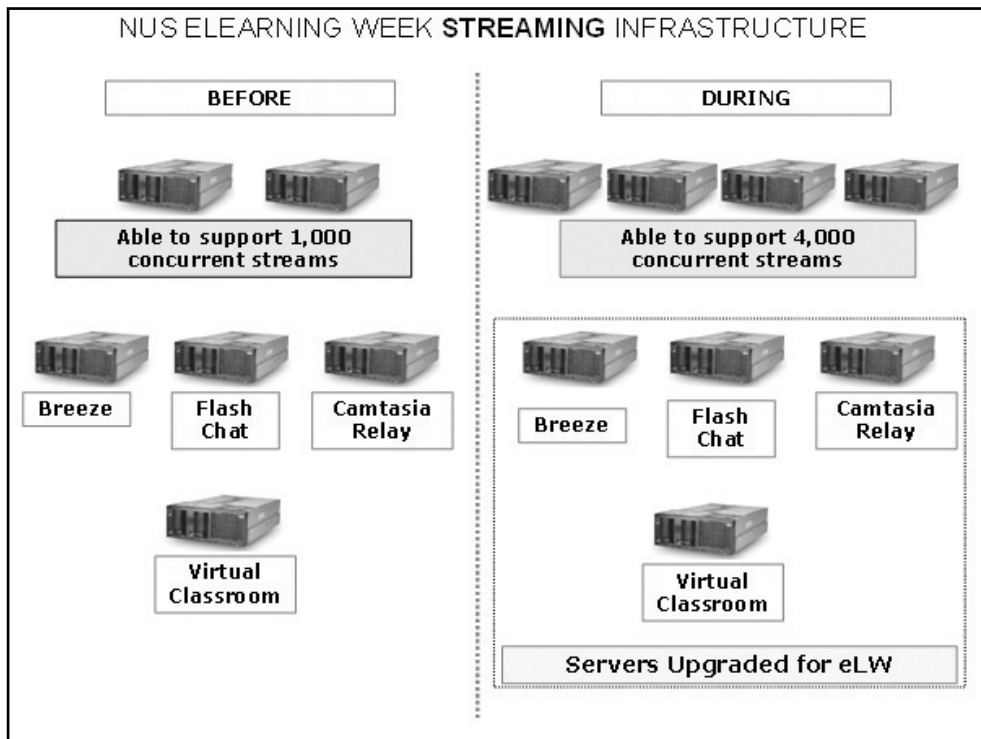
NUS ELEARNING WEEK **STREAMING** INFRASTRUCTURE

BEFORE

Able to support 1,000 concurrent streams

Breeze

Flash Chat

Camtasia Relay

Virtual Classroom

DURING

Able to support 4,000 concurrent streams

Breeze

Flash Chat

Camtasia Relay

Virtual Classroom

Servers Upgraded for eLW